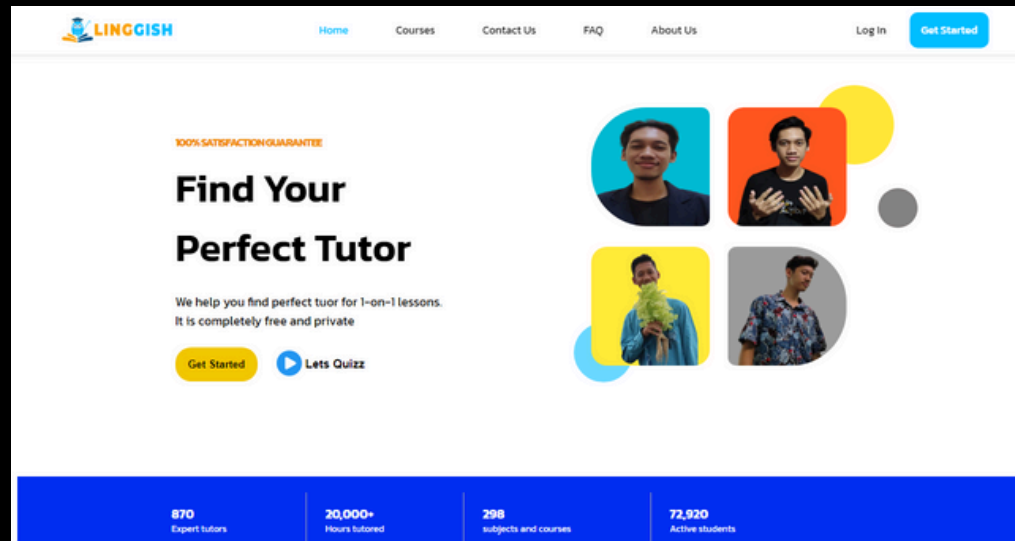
LINGGISH

Home Courses Contact Us FAQ About Us Log In Get Started

100% SATISFACTION GUARANTEE

Find Your Perfect Tutor

We help you find perfect tuor for 1-on-1 lessons. It is completely free and private

Get Started Lets Quizz

870
Expert tutors

20,000+
Hours tutored

298
subjects and courses

72,920
Active students